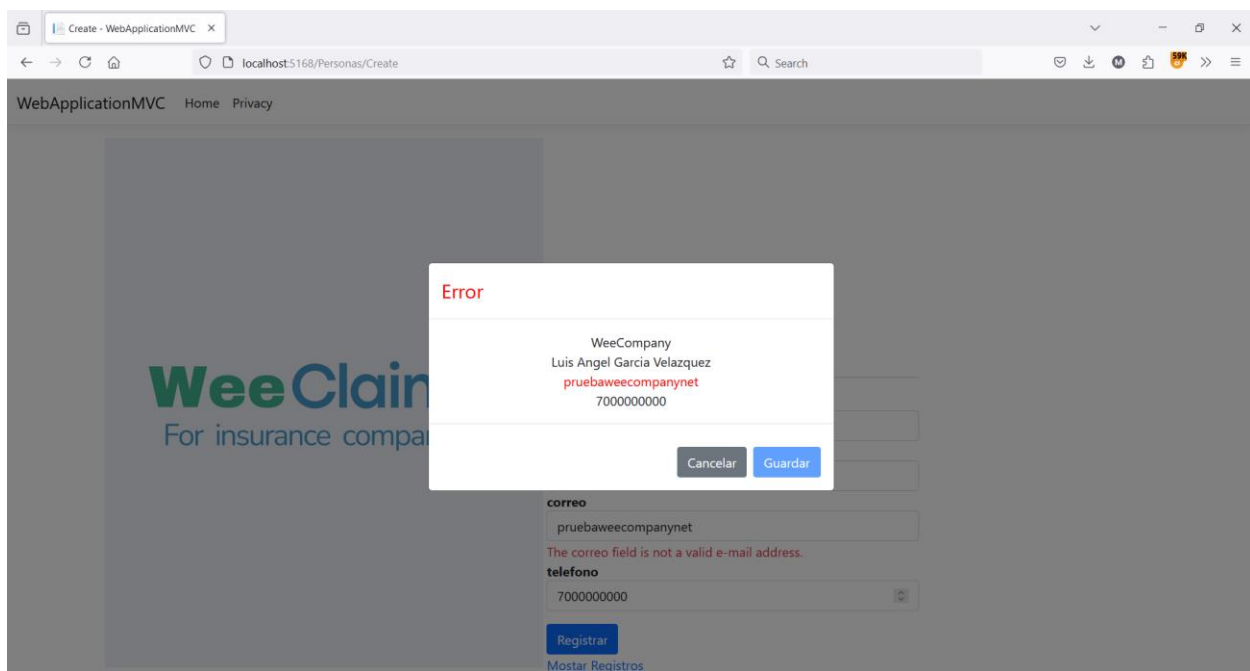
Create - WebApplicationMVC ×

localhost:5168/Personas/Create

Search

59K

WebApplicationMVC Home Privacy

WeeClai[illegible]
For insurance compa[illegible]

Error

WeeCompany
Luis Angel Garcia Velazquez
pruebaweecompanynet
7000000000

Cancelar Guardar

correo
pruebaweecompanynet
The correo field is not a valid e-mail address.
telefono
7000000000

Registrar
Mostar Registros